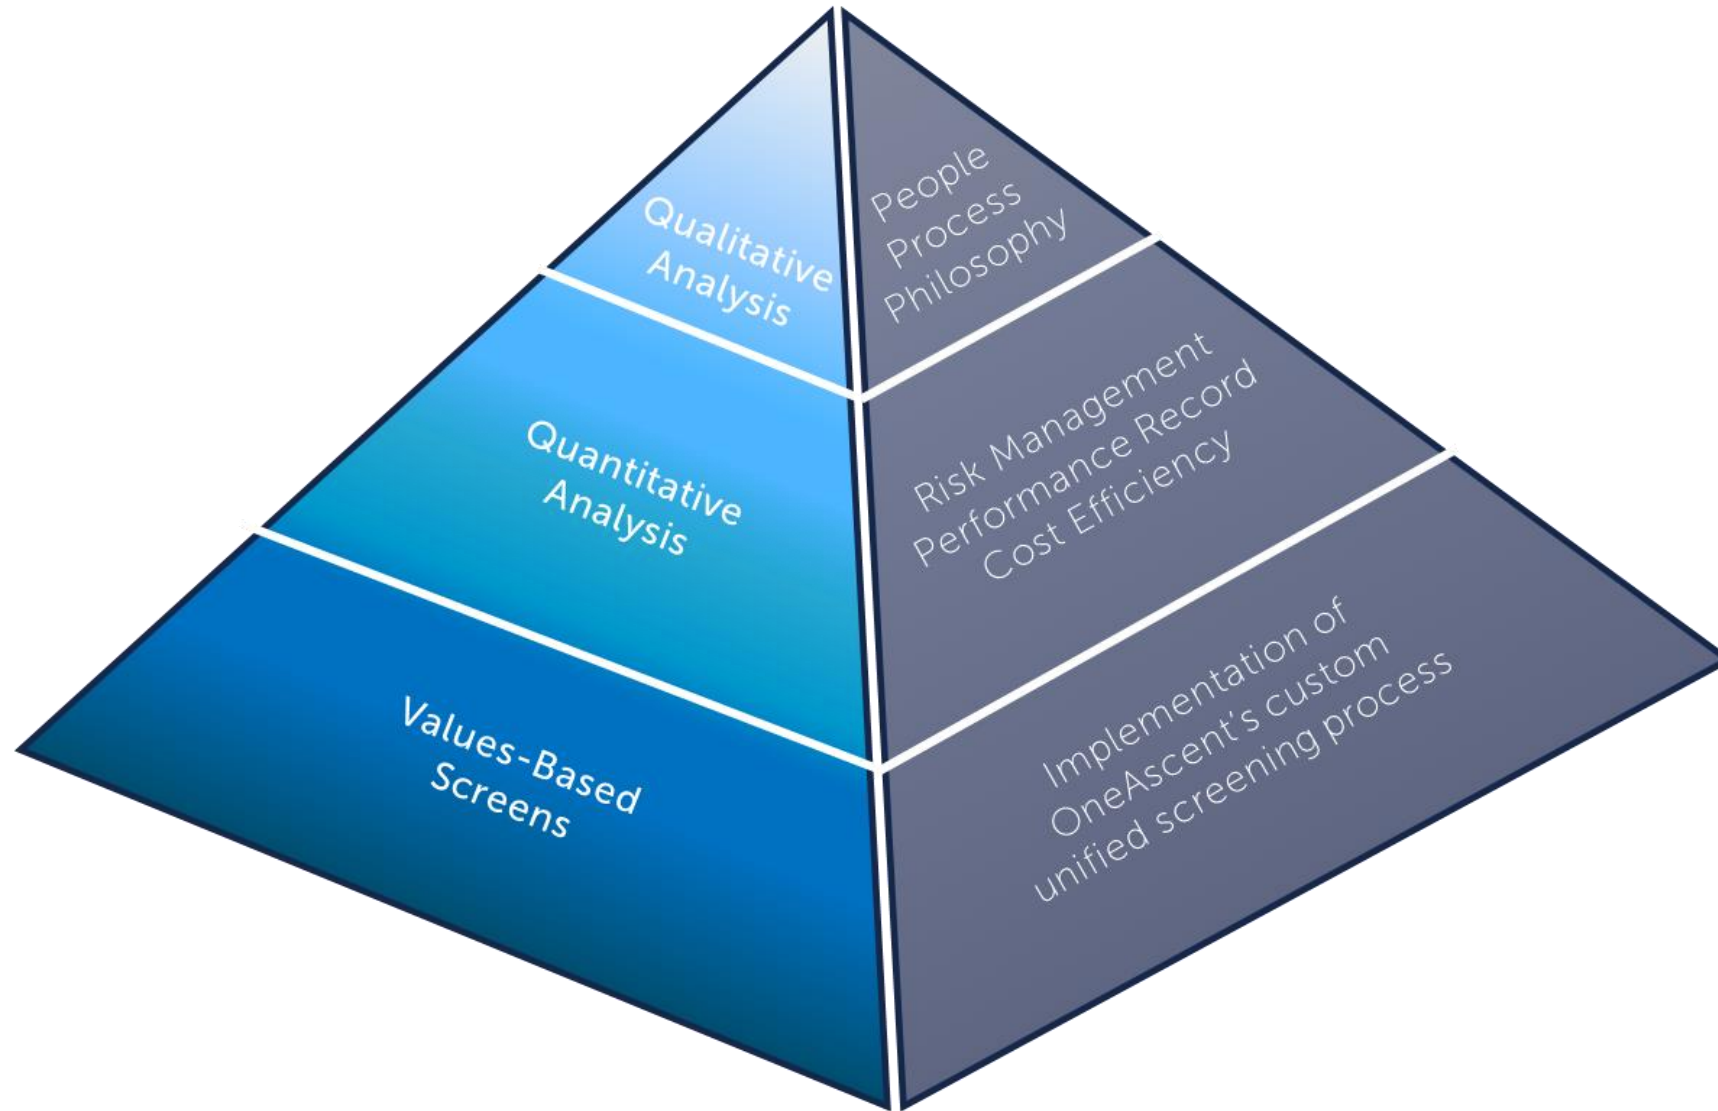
Qualitative Analysis

People
Process
Philosophy

Quantitative Analysis

Risk Management
Performance Record
Cost Efficiency

Values-Based Screens

Implementation of OneAscent's custom unified screening process